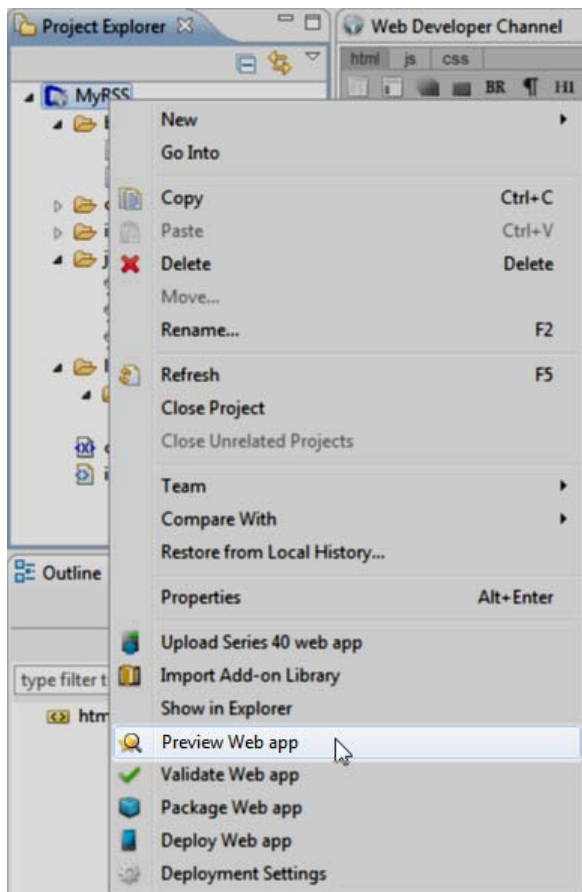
Project Explorer ☒

Web Developer Channel

html js css

BR ¶ H1

MyRSS

New
Go Into
Copy Ctrl+C
Paste Ctrl+V
Delete Delete
Move...
Rename... F2
Refresh F5
Close Project
Close Unrelated Projects
Team
Compare With
Restore from Local History...
Properties Alt+Enter
Upload Series 40 web app
Import Add-on Library
Show in Explorer
Preview Web app
Validate Web app
Package Web app
Deploy Web app
Deployment Settings

Outline

type filter t

htm